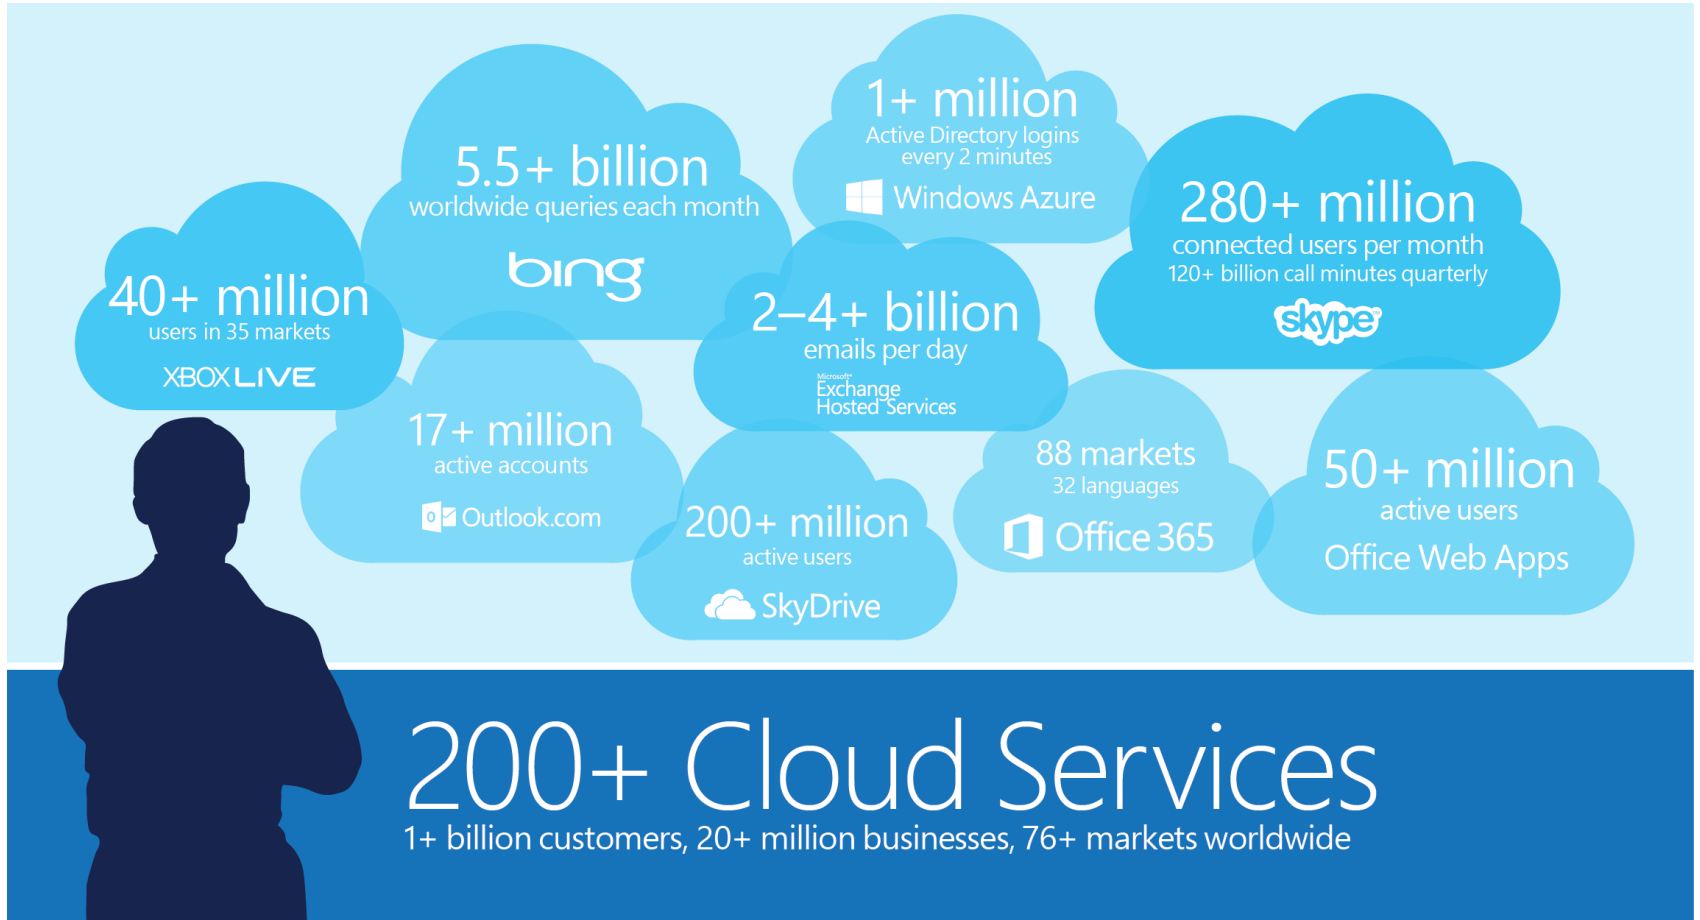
40+ million
users in 35 markets
XBOX LIVE

5.5+ billion
worldwide queries each month
bing

1+ million
Active Directory logins every 2 minutes
Windows Azure

280+ million
connected users per month
120+ billion call minutes quarterly
skype

2–4+ billion
emails per day
Microsoft Exchange Hosted Services

17+ million
active accounts
Outlook.com

200+ million
active users
SkyDrive

88 markets
32 languages
Office 365

50+ million
active users
Office Web Apps

200+ Cloud Services
1+ billion customers, 20+ million businesses, 76+ markets worldwide